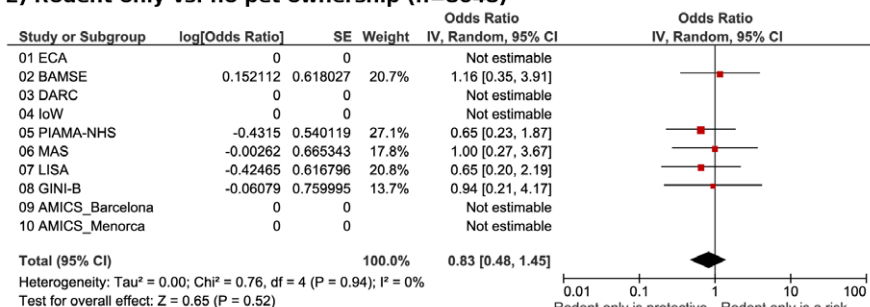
2) Rodent only vs. no pet ownership (n=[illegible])

| Study or Subgroup | log[Odds Ratio] | SE | Weight | Odds Ratio IV, Random, 95% CI |
|---|---|---|---|---|
| 01 ECA | 0 | 0 | | Not estimable |
| 02 BAMSE | 0.152112 | 0.618027 | 20.7% | 1.16 [0.35, 3.91] |
| 03 DARC | 0 | 0 | | Not estimable |
| 04 IoW | 0 | 0 | | Not estimable |
| 05 PIAMA-NHS | -0.4315 | 0.540119 | 27.1% | 0.65 [0.23, 1.87] |
| 06 MAS | -0.00262 | 0.665343 | 17.8% | 1.00 [0.27, 3.67] |
| 07 LISA | -0.42465 | 0.616796 | 20.8% | 0.65 [0.20, 2.19] |
| 08 GINI-B | -0.06079 | 0.759995 | 13.7% | 0.94 [0.21, 4.17] |
| 09 AMICS_Barcelona | 0 | 0 | | Not estimable |
| 10 AMICS_Menorca | 0 | 0 | | Not estimable |
| Total (95% CI) | | | 100.0% | 0.83 [0.48, 1.45] |

Heterogeneity: Tau² = 0.00; Chi² = 0.76, df = 4 (P = 0.94); I² = 0%
Test for overall effect: Z = 0.65 (P = 0.52)

Odds Ratio
IV, Random, 95% CI

0.01 0.1 1 10 100
Rodent only is protective Rodent only is a risk